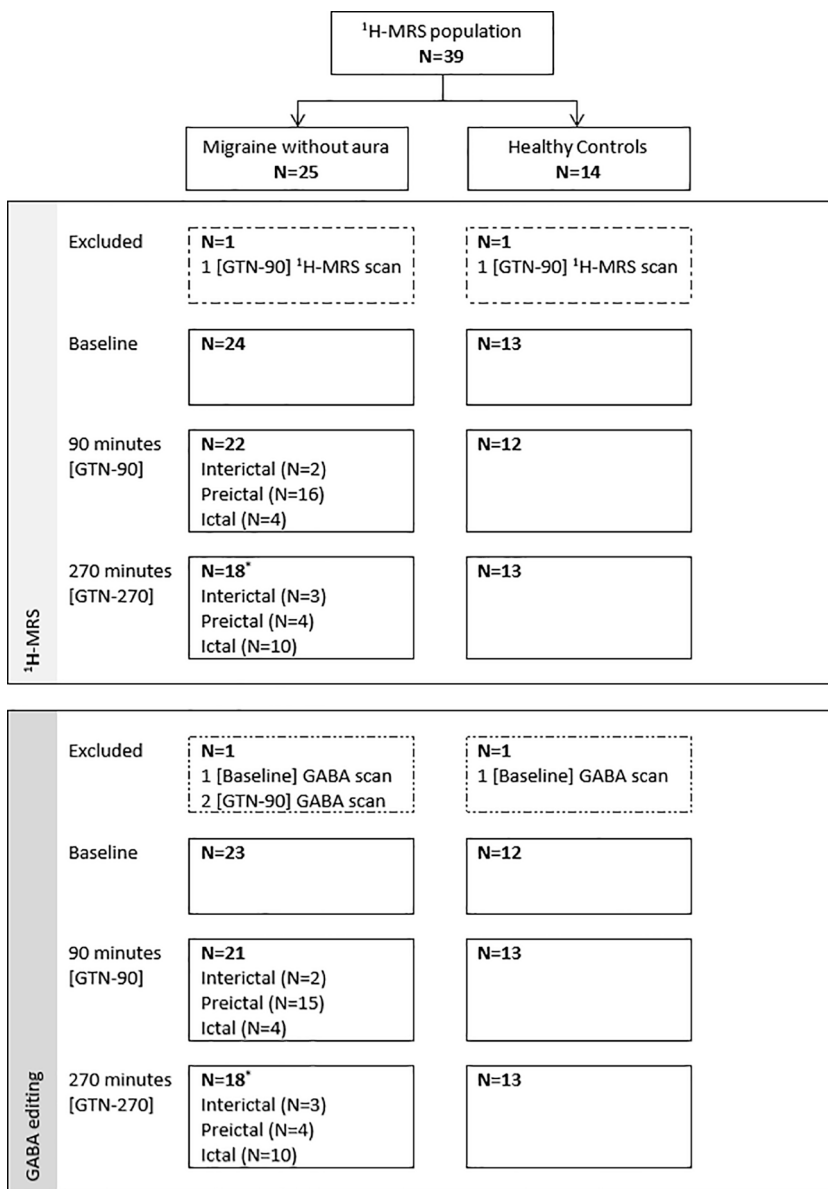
$^1$H-MRS population
N=39

Migraine without aura
N=25

Healthy Controls
N=14

Excluded
N=1
1 [GTN-90] $^1$H-MRS scan

N=1
1 [GTN-90] $^1$H-MRS scan

Baseline
N=24

N=13

90 minutes [GTN-90]
N=22
Interictal (N=2)
Preictal (N=16)
Ictal (N=4)

N=12

270 minutes [GTN-270]
N=18*
Interictal (N=3)
Preictal (N=4)
Ictal (N=10)

N=13

$^1$H-MRS

Excluded
N=1
1 [Baseline] GABA scan
2 [GTN-90] GABA scan

N=1
1 [Baseline] GABA scan

Baseline
N=23

N=12

90 minutes [GTN-90]
N=21
Interictal (N=2)
Preictal (N=15)
Ictal (N=4)

N=13

270 minutes [GTN-270]
N=18*
Interictal (N=3)
Preictal (N=4)
Ictal (N=10)

N=13

GABA editing